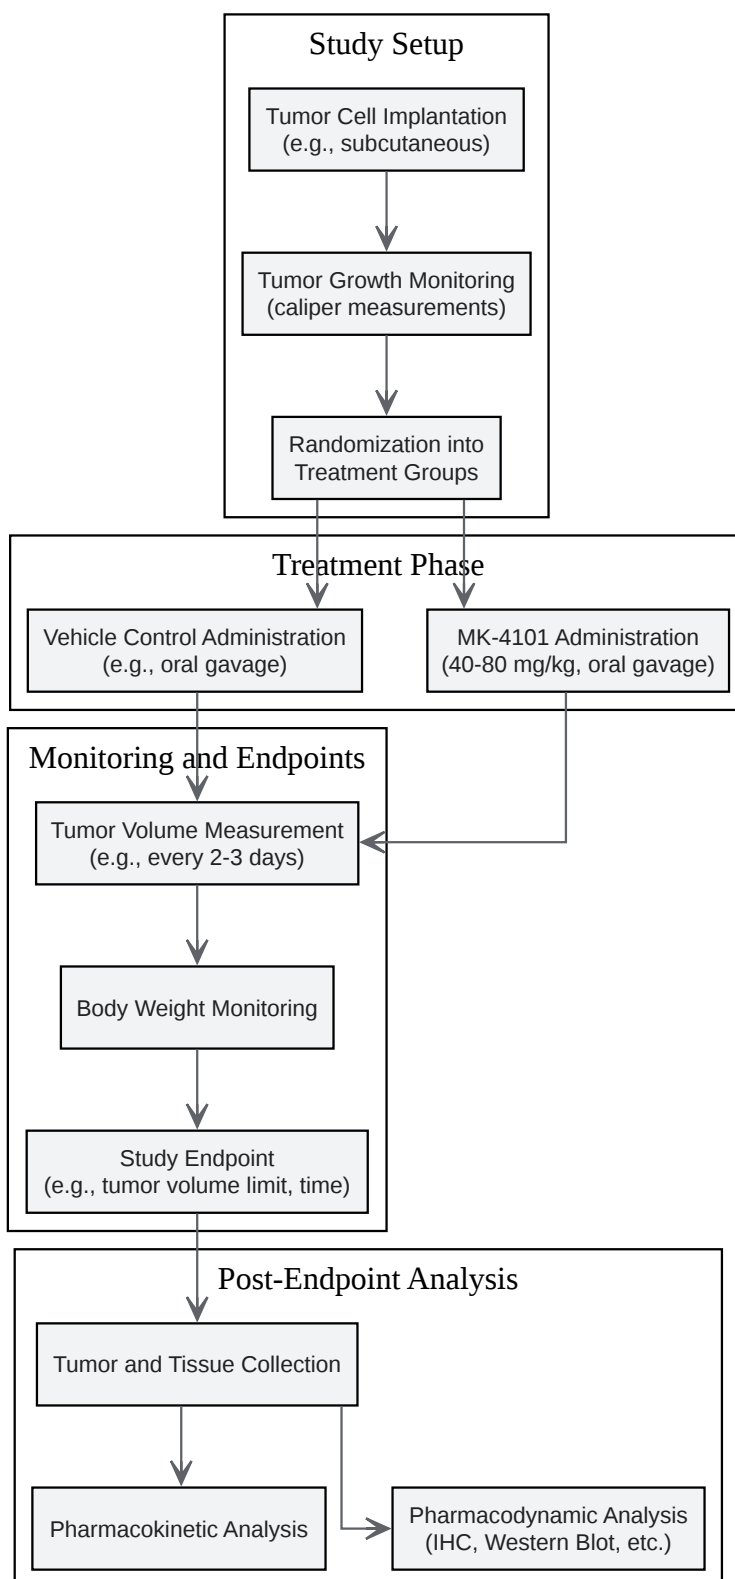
Study Setup

Tumor Cell Implantation
(e.g., subcutaneous)

Tumor Growth Monitoring
(caliper measurements)

Randomization into
Treatment Groups

Treatment Phase

Vehicle Control Administration
(e.g., oral gavage)

MK-4101 Administration
(40-80 mg/kg, oral gavage)

Monitoring and Endpoints

Tumor Volume Measurement
(e.g., every 2-3 days)

Body Weight Monitoring

Study Endpoint
(e.g., tumor volume limit, time)

Post-Endpoint Analysis

Tumor and Tissue Collection

Pharmacokinetic Analysis

Pharmacodynamic Analysis
(IHC, Western Blot, etc.)